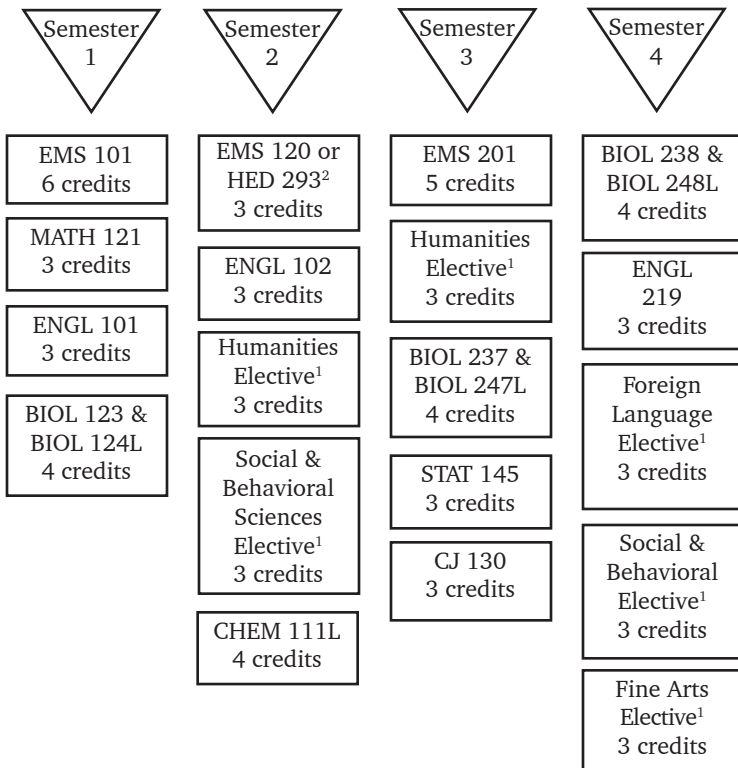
Semester 1

EMS 101
6 credits

MATH 121
3 credits

ENGL 101
3 credits

BIOL 123 &
BIOL 124L
4 credits

Semester 2

EMS 120 or
HED 293$^2$
3 credits

ENGL 102
3 credits

Humanities
Elective$^1$
3 credits

Social &
Behavioral
Sciences
Elective$^1$
3 credits

CHEM 111L
4 credits

Semester 3

EMS 201
5 credits

Humanities
Elective$^1$
3 credits

BIOL 237 &
BIOL 247L
4 credits

STAT 145
3 credits

CJ 130
3 credits

Semester 4

BIOL 238 &
BIOL 248L
4 credits

ENGL
219
3 credits

Foreign
Language
Elective$^1$
3 credits

Social &
Behavioral
Elective$^1$
3 credits

Fine Arts
Elective$^1$
3 credits